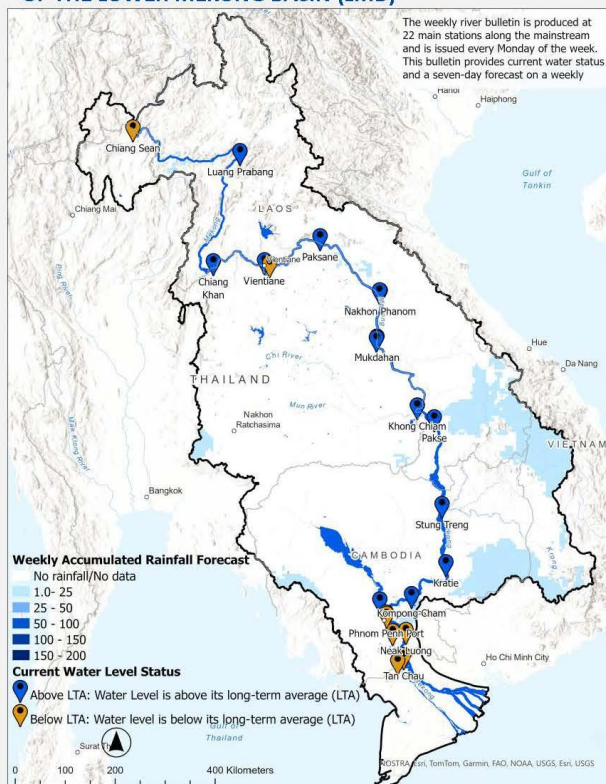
OF THE LOWER MEKONG BASIN (LMB)

The weekly river bulletin is produced at 22 main stations along the mainstream and is issued every Monday of the week. This bulletin provides current water status and a seven-day forecast on a weekly

Hanoi
Haiphong
Gulf of Tonkin
Chiang Sean
Luang Prabang
Chiang Mai
LAOS
Paksane
Chiang Khan
Vientiane
Nakhon Phanom
Mukdahan
Hue
Da Nang
Chi River
THAILAND
Mun River
Nakhon Ratchasima
Khong Chiam
Pakse
VIETNAM
Bangkok
Stung Treng
CAMBODIA
Kratie
Kompong Cham
Phnom Penh Port
Neak Luong
Ho Chi Minh City
Tan Chau
Gulf of Thailand
Surat Th

Weekly Accumulated Rainfall Forecast
No rainfall/No data
1.0- 25
25 - 50
50 - 100
100 - 150
150 - 200
Current Water Level Status
Above LTA: Water Level is above its long-term average (LTA)
Below LTA: Water level is below its long-term average (LTA)

0 100 200 400 Kilometers
ROSTRA Esri, TomTom, Garmin, FAO, NOAA, USGS, Esri, USGS